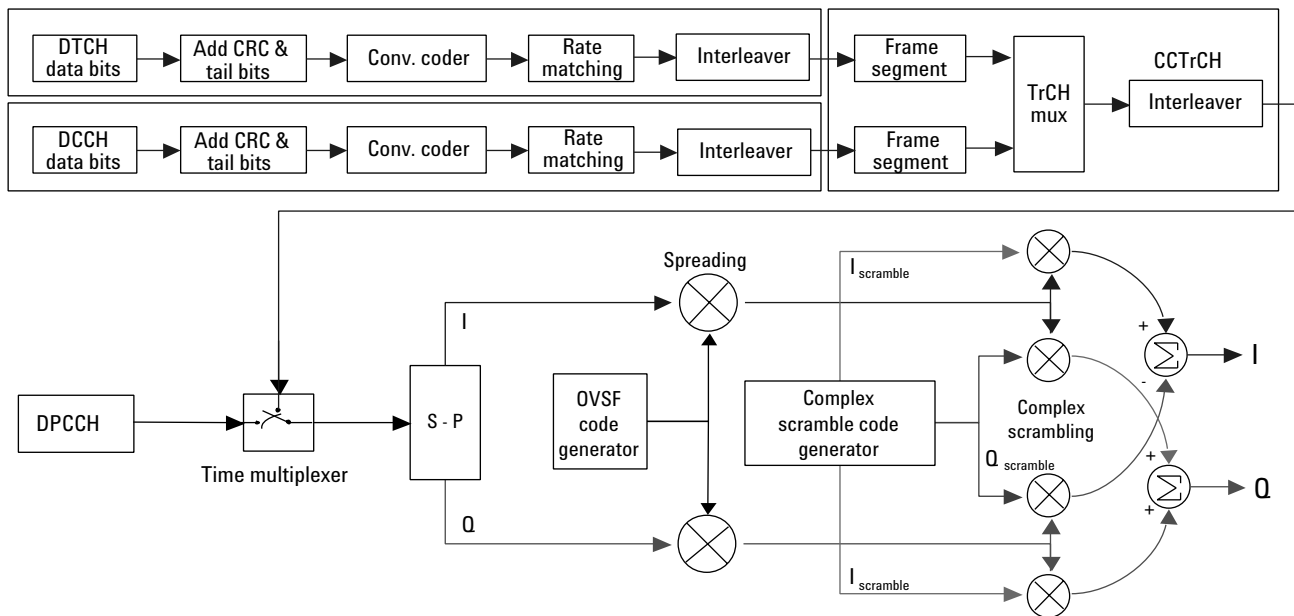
DTCH data bits
Add CRC & tail bits
Conv. coder
Rate matching
Interleaver
Frame segment
TrCH mux
CCTrCH
Interleaver
DCCH data bits
Add CRC & tail bits
Conv. coder
Rate matching
Interleaver
Frame segment

Spreading
$I_{scramble}$
I
+
I
-
DPCCH
S - P
OVSF code generator
Complex scramble code generator
Complex scrambling
Time multiplexer
$Q_{scramble}$
+
Q
+
Q
$I_{scramble}$